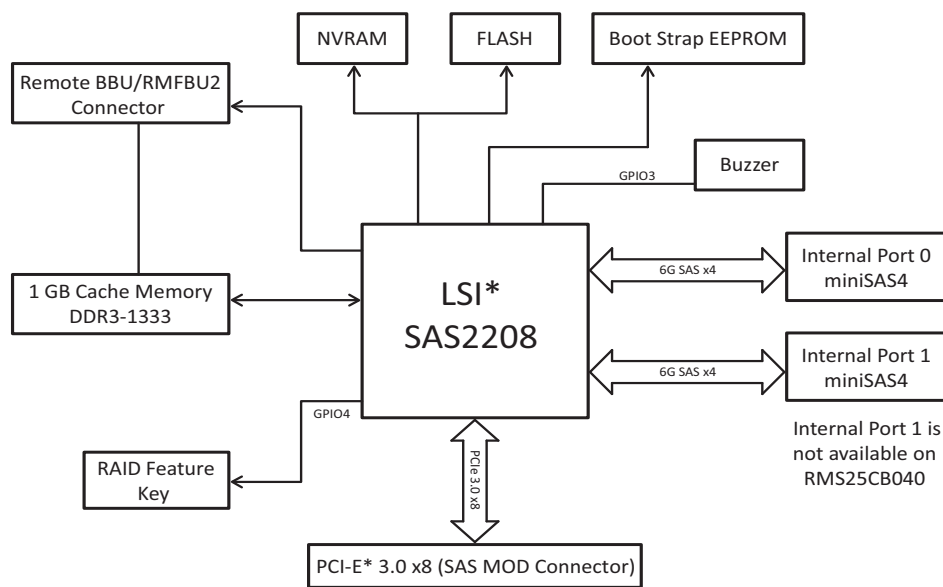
NVRAM

FLASH

Boot Strap EEPROM

Remote BBU/RMFBU2 Connector

Buzzer

GPIO3

1 GB Cache Memory DDR3-1333

LSI* SAS2208

6G SAS x4

Internal Port 0 miniSAS4

6G SAS x4

Internal Port 1 miniSAS4

GPIO4

Internal Port 1 is not available on RMS25CB040

RAID Feature Key

PCIe 3.0 x8

PCI-E* 3.0 x8 (SAS MOD Connector)